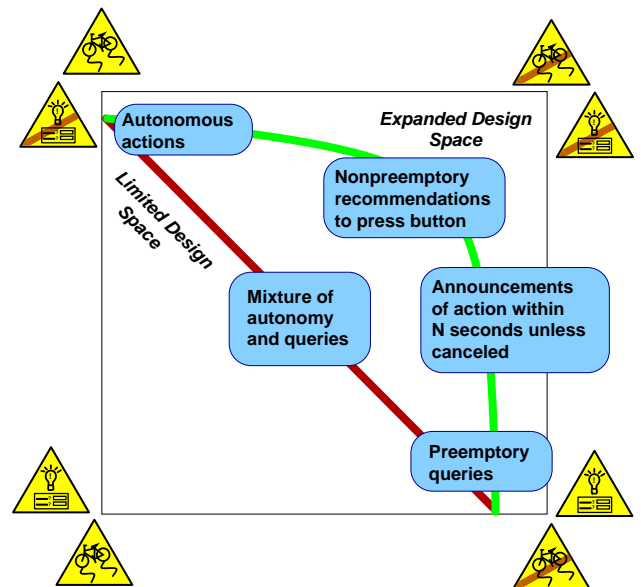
Autonomous actions

Expanded Design Space

Limited Design Space

Nonpreemptory recommendations to press button

Mixture of autonomy and queries

Announcements of action within N seconds unless canceled

Preemptory queries